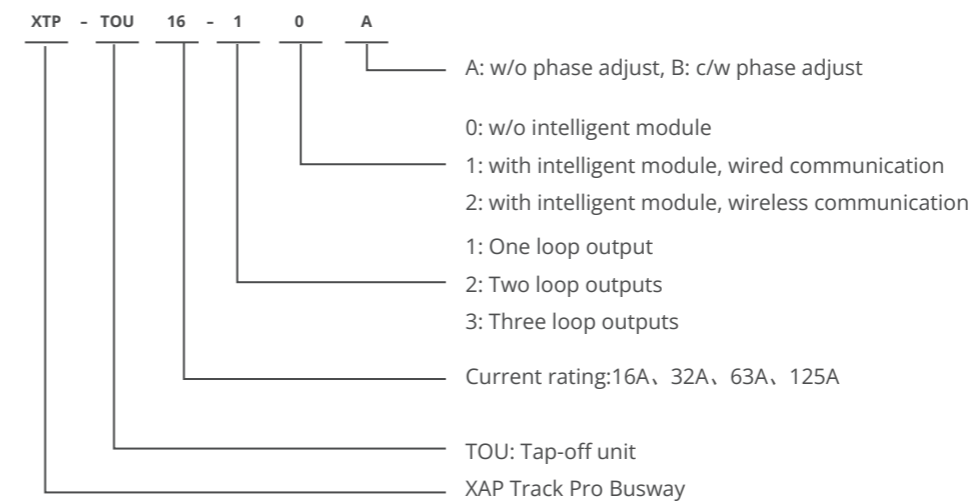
XTP - TOU 16 - 1 0 A

A: w/o phase adjust, B: c/w phase adjust

0: w/o intelligent module

1: with intelligent module, wired communication

2: with intelligent module, wireless communication

1: One loop output

2: Two loop outputs

3: Three loop outputs

Current rating:16A、32A、63A、125A

TOU: Tap-off unit

XAP Track Pro Busway